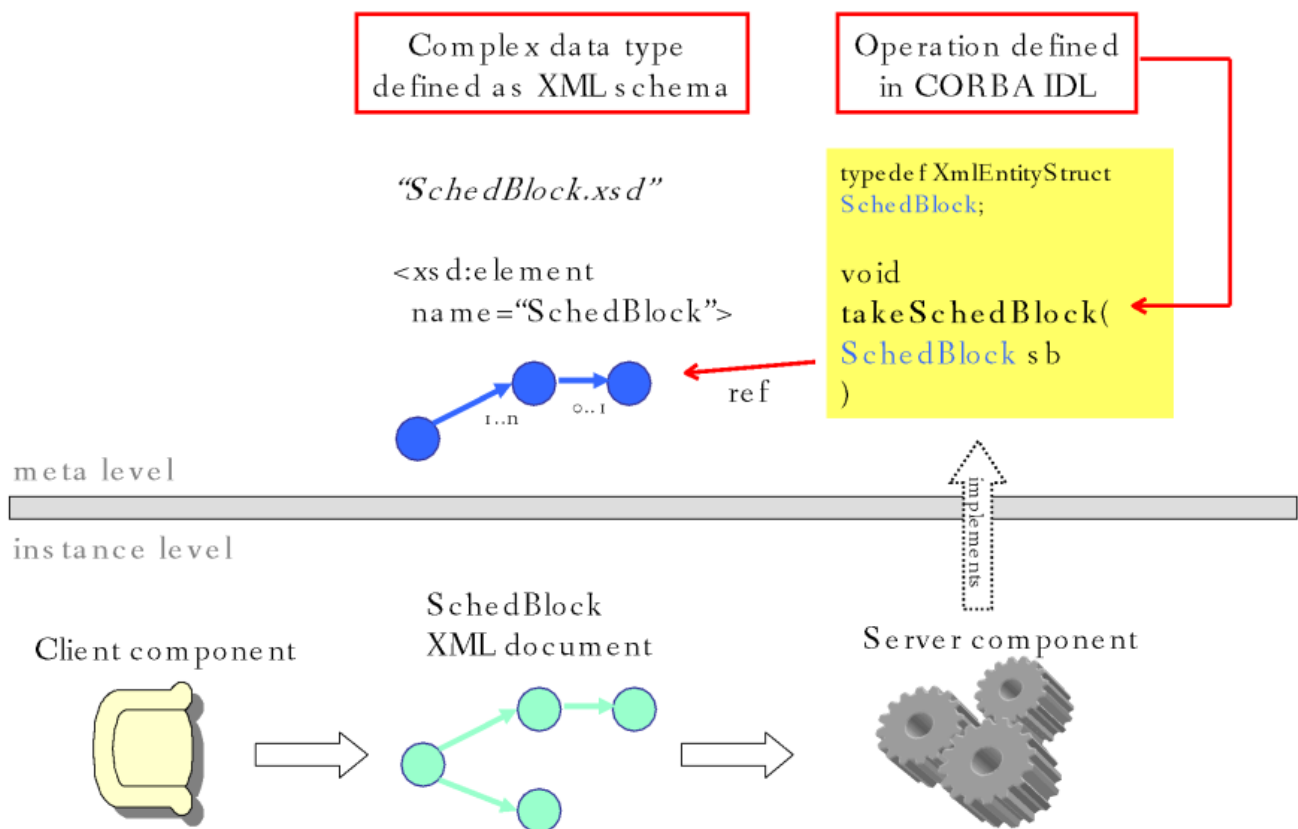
Complex data type defined as XML schema

Operation defined in CORBA IDL

"SchedBlock.xsd"

<xsd:element
name="SchedBlock">

1..n

0..1

ref

typedef XmlEntityStruct SchedBlock;

void
takeSchedBlock(
SchedBlock sb
)

meta level

implements

instance level

Client component

SchedBlock XML document

Server component